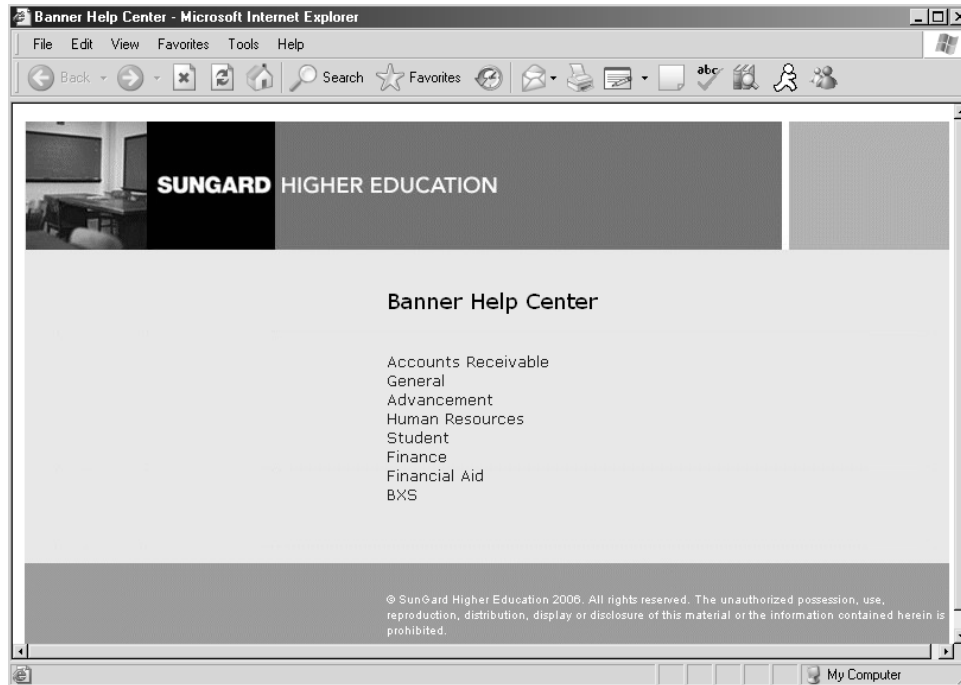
Banner Help Center - Microsoft Internet Explorer

File Edit View Favorites Tools Help

Back Search Favorites

SUNGARD HIGHER EDUCATION

Banner Help Center

Accounts Receivable
General
Advancement
Human Resources
Student
Finance
Financial Aid
BXS

© SunGard Higher Education 2006. All rights reserved. The unauthorized possession, use, reproduction, distribution, display or disclosure of this material or the information contained herein is prohibited.

My Computer